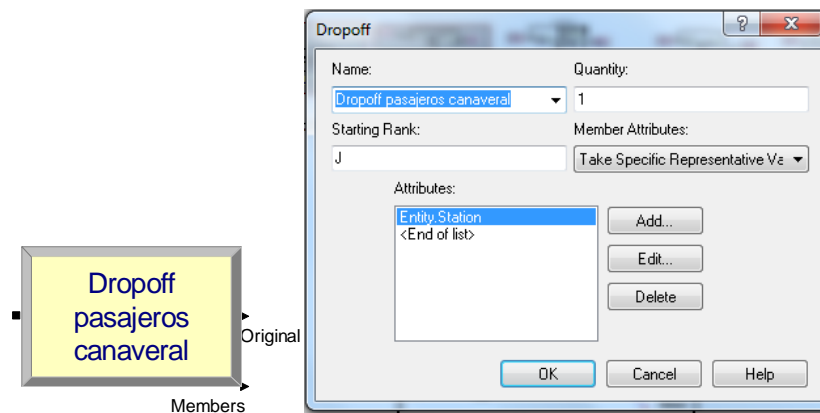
Dropoff pasajeros canaveral

Original

Members

Dropoff

?

X

Name:

Dropoff pasajeros canaveral

Quantity:

1

Starting Rank:

J

Member Attributes:

Take Specific Representative Va

Attributes:

Entity.Station
<End of list>

Add...

Edit...

Delete

OK

Cancel

Help